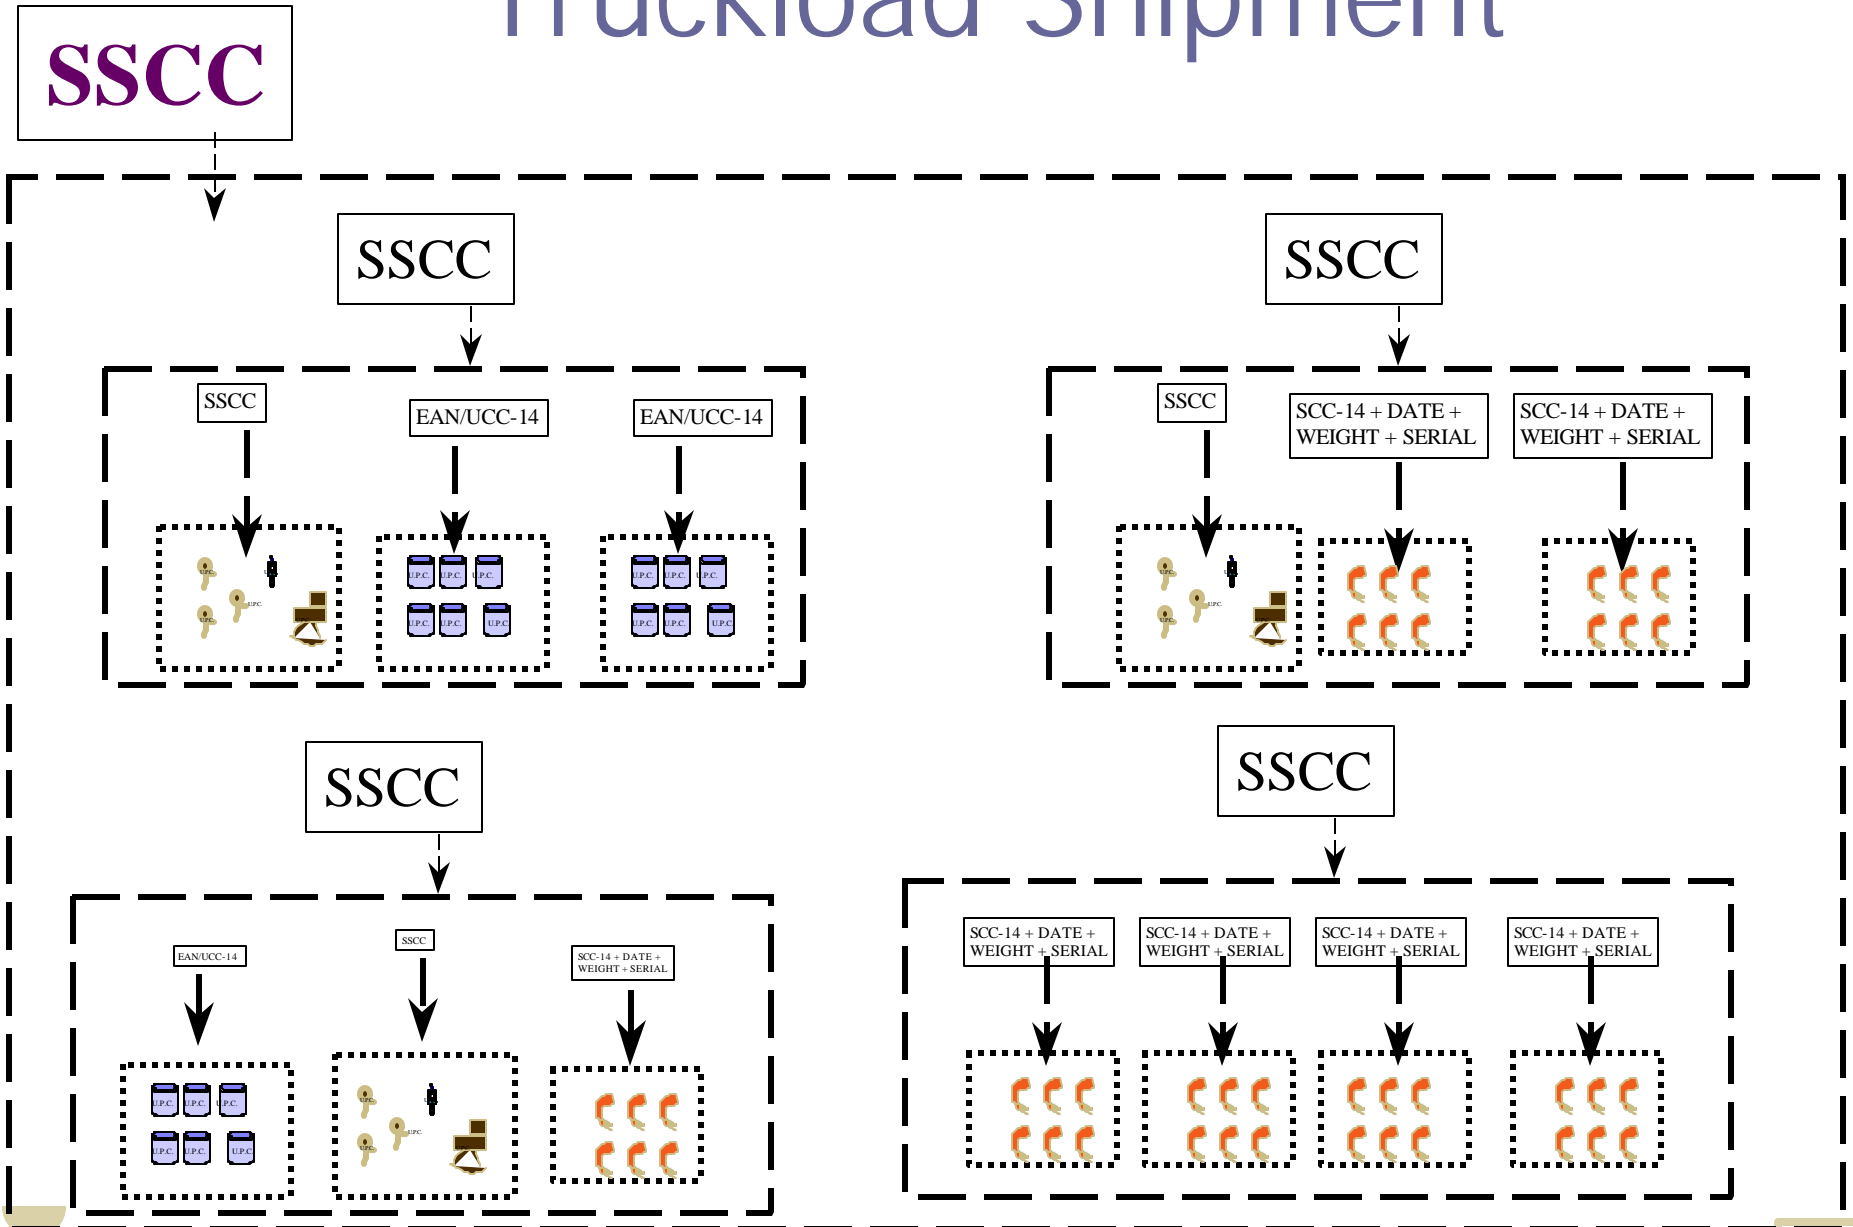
Truckload Shipment

SSCC

SSCC

SSCC

EAN/UCC-14

EAN/UCC-14

U.P.C. U.P.C. U.P.C. U.P.C. U.P.C. U.P.C.

U.P.C. U.P.C. U.P.C. U.P.C. U.P.C. U.P.C.

SSCC

SSCC

SCC-14 + DATE + WEIGHT + SERIAL

SCC-14 + DATE + WEIGHT + SERIAL

SSCC

EAN/UCC-14

SSCC

SCC-14 + DATE + WEIGHT + SERIAL

U.P.C. U.P.C. U.P.C. U.P.C. U.P.C. U.P.C.

SSCC

SCC-14 + DATE + WEIGHT + SERIAL

SCC-14 + DATE + WEIGHT + SERIAL

SCC-14 + DATE + WEIGHT + SERIAL

SCC-14 + DATE + WEIGHT + SERIAL